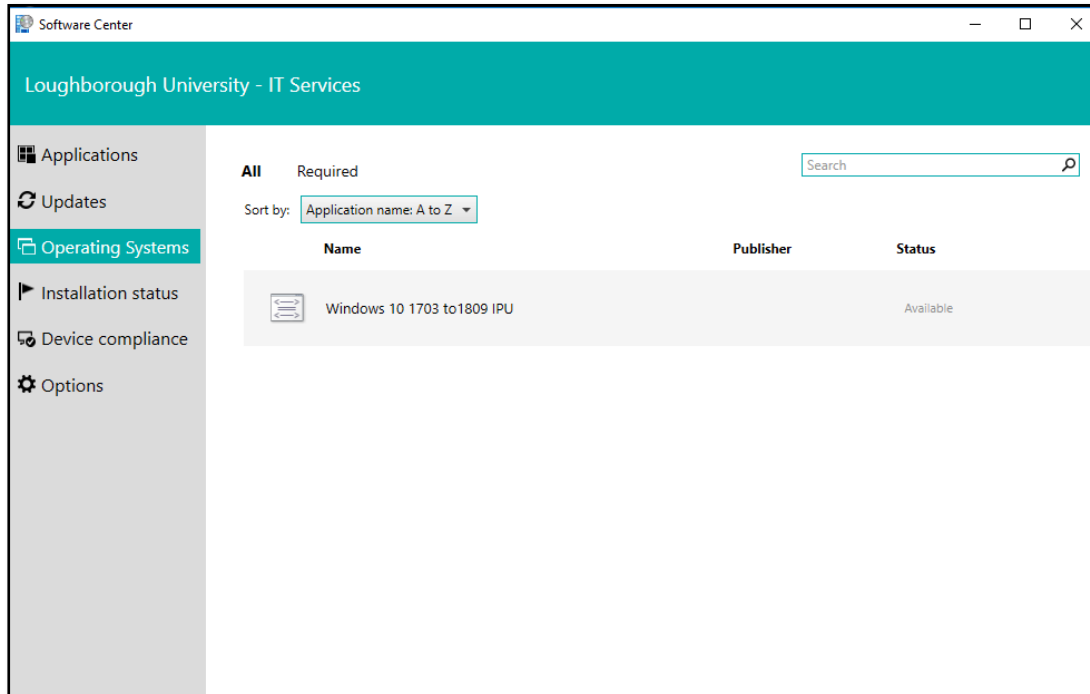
Software Center

Loughborough University - IT Services

Applications
Updates
Operating Systems
Installation status
Device compliance
Options

All Required

Search

Sort by: Application name: A to Z

| Name | Publisher | Status |
|---|---|---|
| Windows 10 1703 to1809 IPU | | Available |